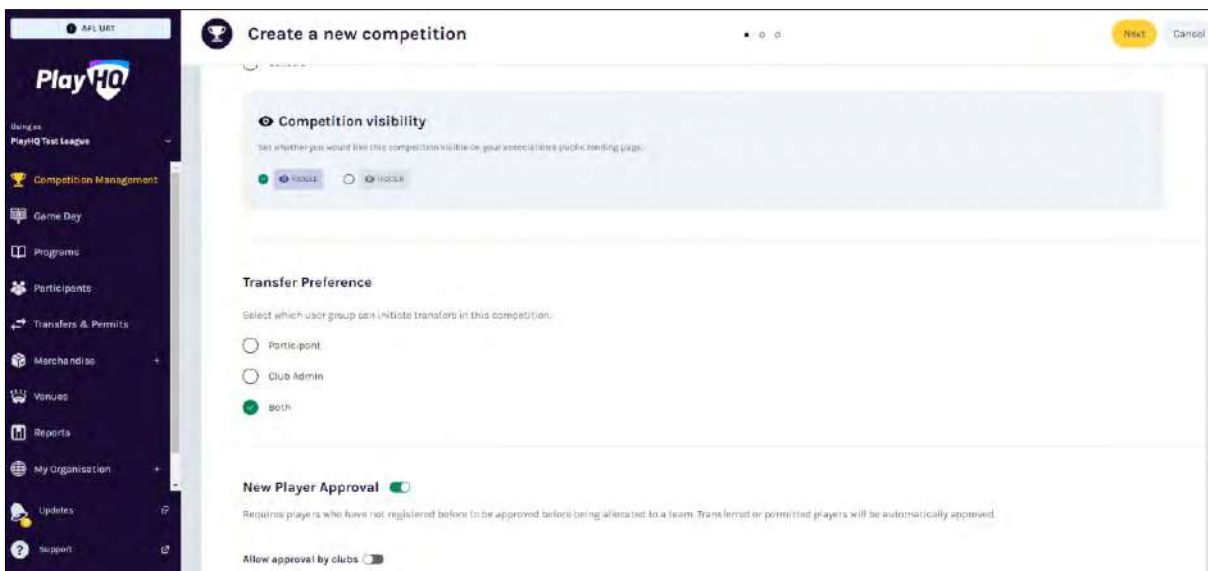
AFL UAT

PlayHQ

Using as
PlayHQ Test League

Competition Management

Game Day

Programs

Participants

Transfers & Permits

Merchandise +

Venues

Reports

My Organisation +

Updates

Support

Create a new competition

Next Cancel

Competition visibility

Set whether you would like this competition visible on your association's public landing page.

VISIBLE HIDDEN

Transfer Preference

Select which user group can initiate transfers in this competition.

Participant

Club Admin

Both

New Player Approval

Requires players who have not registered before to be approved before being allocated to a team. Transferred or permitted players will be automatically approved.

Allow approval by clubs